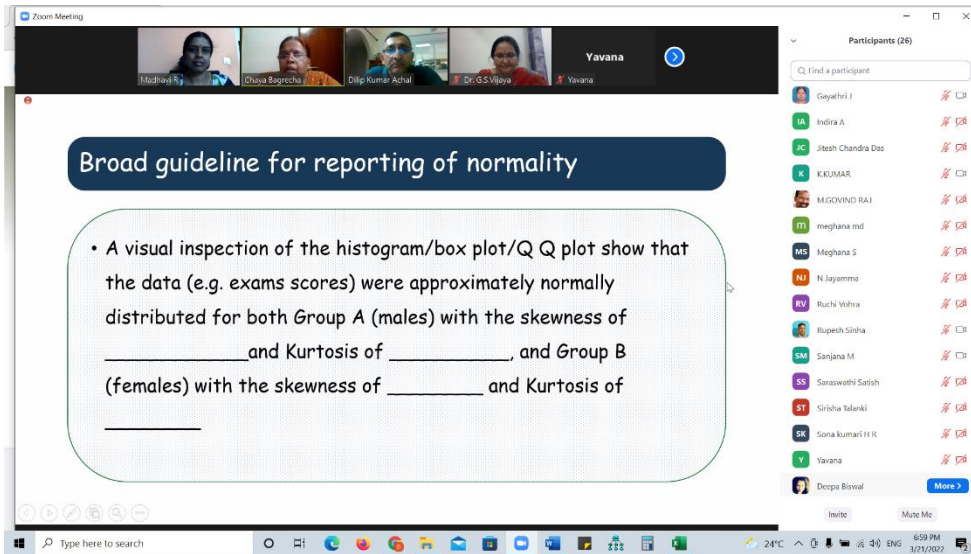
Zoom Meeting

Madhavi R | Chaya Bagrecha | Dilip Kumar Achal | Dr. G.S.Vijaya | Yavana

Yavana

Broad guideline for reporting of normality

• A visual inspection of the histogram/box plot/Q Q plot show that the data (e.g. exams scores) were approximately normally distributed for both Group A (males) with the skewness of ____________and Kurtosis of ___________, and Group B (females) with the skewness of ________ and Kurtosis of ________

Participants (26)

Find a participant

Gayathri J
IA Indira A
JC Jitesh Chandra Das
K K.KUMAR
M.GOVIND RAJ
m meghana md
MS Meghana S
NJ N Jayamma
RV Ruchi Vohra
Rupesh Sinha
SM Sanjana M
SS Saraswathi Satish
ST Sirisha Talanki
SK Sona kumari H R
Y Yavana
Deepa Biswal
More >

Invite
Mute Me

Type here to search

24°C ENG 6:59 PM 3/21/2022